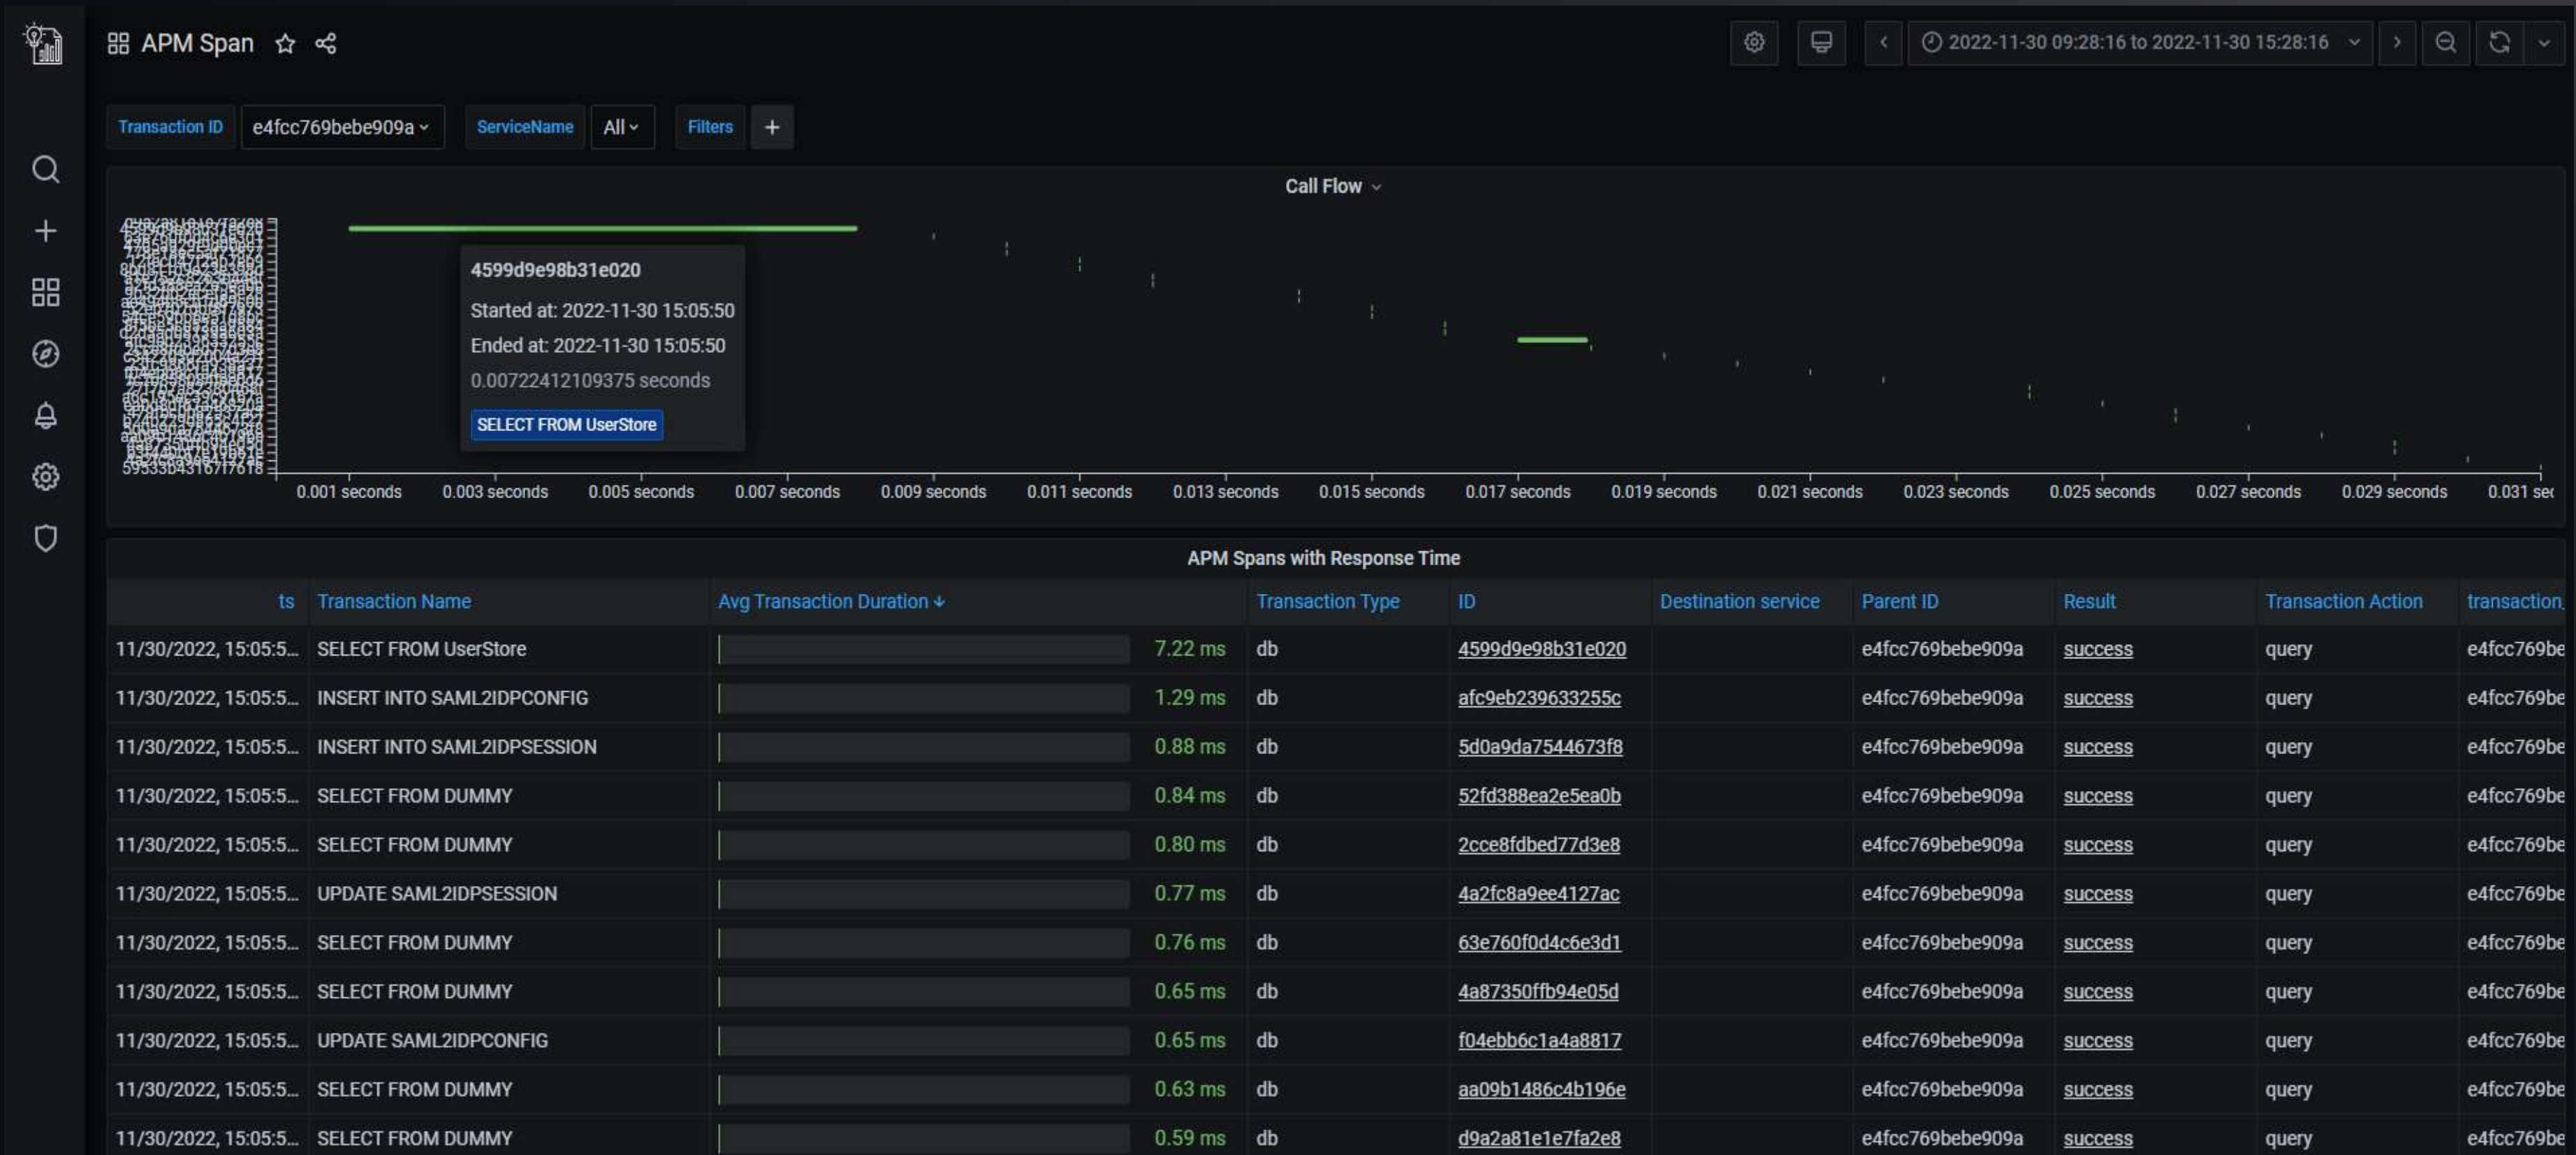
APM Span

2022-11-30 09:28:16 to 2022-11-30 15:28:16

Transaction ID e4fcc769bebe909a ServiceName All Filters +

Call Flow

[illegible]

4599d9e98b31e020
Started at: 2022-11-30 15:05:50
Ended at: 2022-11-30 15:05:50
0.00722412109375 seconds
SELECT FROM UserStore

0.001 seconds 0.003 seconds 0.005 seconds 0.007 seconds 0.009 seconds 0.011 seconds 0.013 seconds 0.015 seconds 0.017 seconds 0.019 seconds 0.021 seconds 0.023 seconds 0.025 seconds 0.027 seconds 0.029 seconds 0.031 se

APM Spans with Response Time

| ts | Transaction Name | Avg Transaction Duration ↓ | Transaction Type | ID | Destination service | Parent ID | Result | Transaction Action | transaction |
|---|---|---|---|---|---|---|---|---|---|
| 11/30/2022, 15:05:5... | SELECT FROM UserStore | 7.22 ms | db | 4599d9e98b31e020 | | e4fcc769bebe909a | success | query | e4fcc769be |
| 11/30/2022, 15:05:5... | INSERT INTO SAML2IDPCONFIG | 1.29 ms | db | afc9eb239633255c | | e4fcc769bebe909a | success | query | e4fcc769be |
| 11/30/2022, 15:05:5... | INSERT INTO SAML2IDPSESSION | 0.88 ms | db | 5d0a9da7544673f8 | | e4fcc769bebe909a | success | query | e4fcc769be |
| 11/30/2022, 15:05:5... | SELECT FROM DUMMY | 0.84 ms | db | 52fd388ea2e5ea0b | | e4fcc769bebe909a | success | query | e4fcc769be |
| 11/30/2022, 15:05:5... | SELECT FROM DUMMY | 0.80 ms | db | 2cce8fdbed77d3e8 | | e4fcc769bebe909a | success | query | e4fcc769be |
| 11/30/2022, 15:05:5... | UPDATE SAML2IDPSESSION | 0.77 ms | db | 4a2fc8a9ee4127ac | | e4fcc769bebe909a | success | query | e4fcc769be |
| 11/30/2022, 15:05:5... | SELECT FROM DUMMY | 0.76 ms | db | 63e760f0d4c6e3d1 | | e4fcc769bebe909a | success | query | e4fcc769be |
| 11/30/2022, 15:05:5... | SELECT FROM DUMMY | 0.65 ms | db | 4a87350ffb94e05d | | e4fcc769bebe909a | success | query | e4fcc769be |
| 11/30/2022, 15:05:5... | UPDATE SAML2IDPCONFIG | 0.65 ms | db | f04ebb6c1a4a8817 | | e4fcc769bebe909a | success | query | e4fcc769be |
| 11/30/2022, 15:05:5... | SELECT FROM DUMMY | 0.63 ms | db | aa09b1486c4b196e | | e4fcc769bebe909a | success | query | e4fcc769be |
| 11/30/2022, 15:05:5... | SELECT FROM DUMMY | 0.59 ms | db | d9a2a81e1e7fa2e8 | | e4fcc769bebe909a | success | query | e4fcc769be |